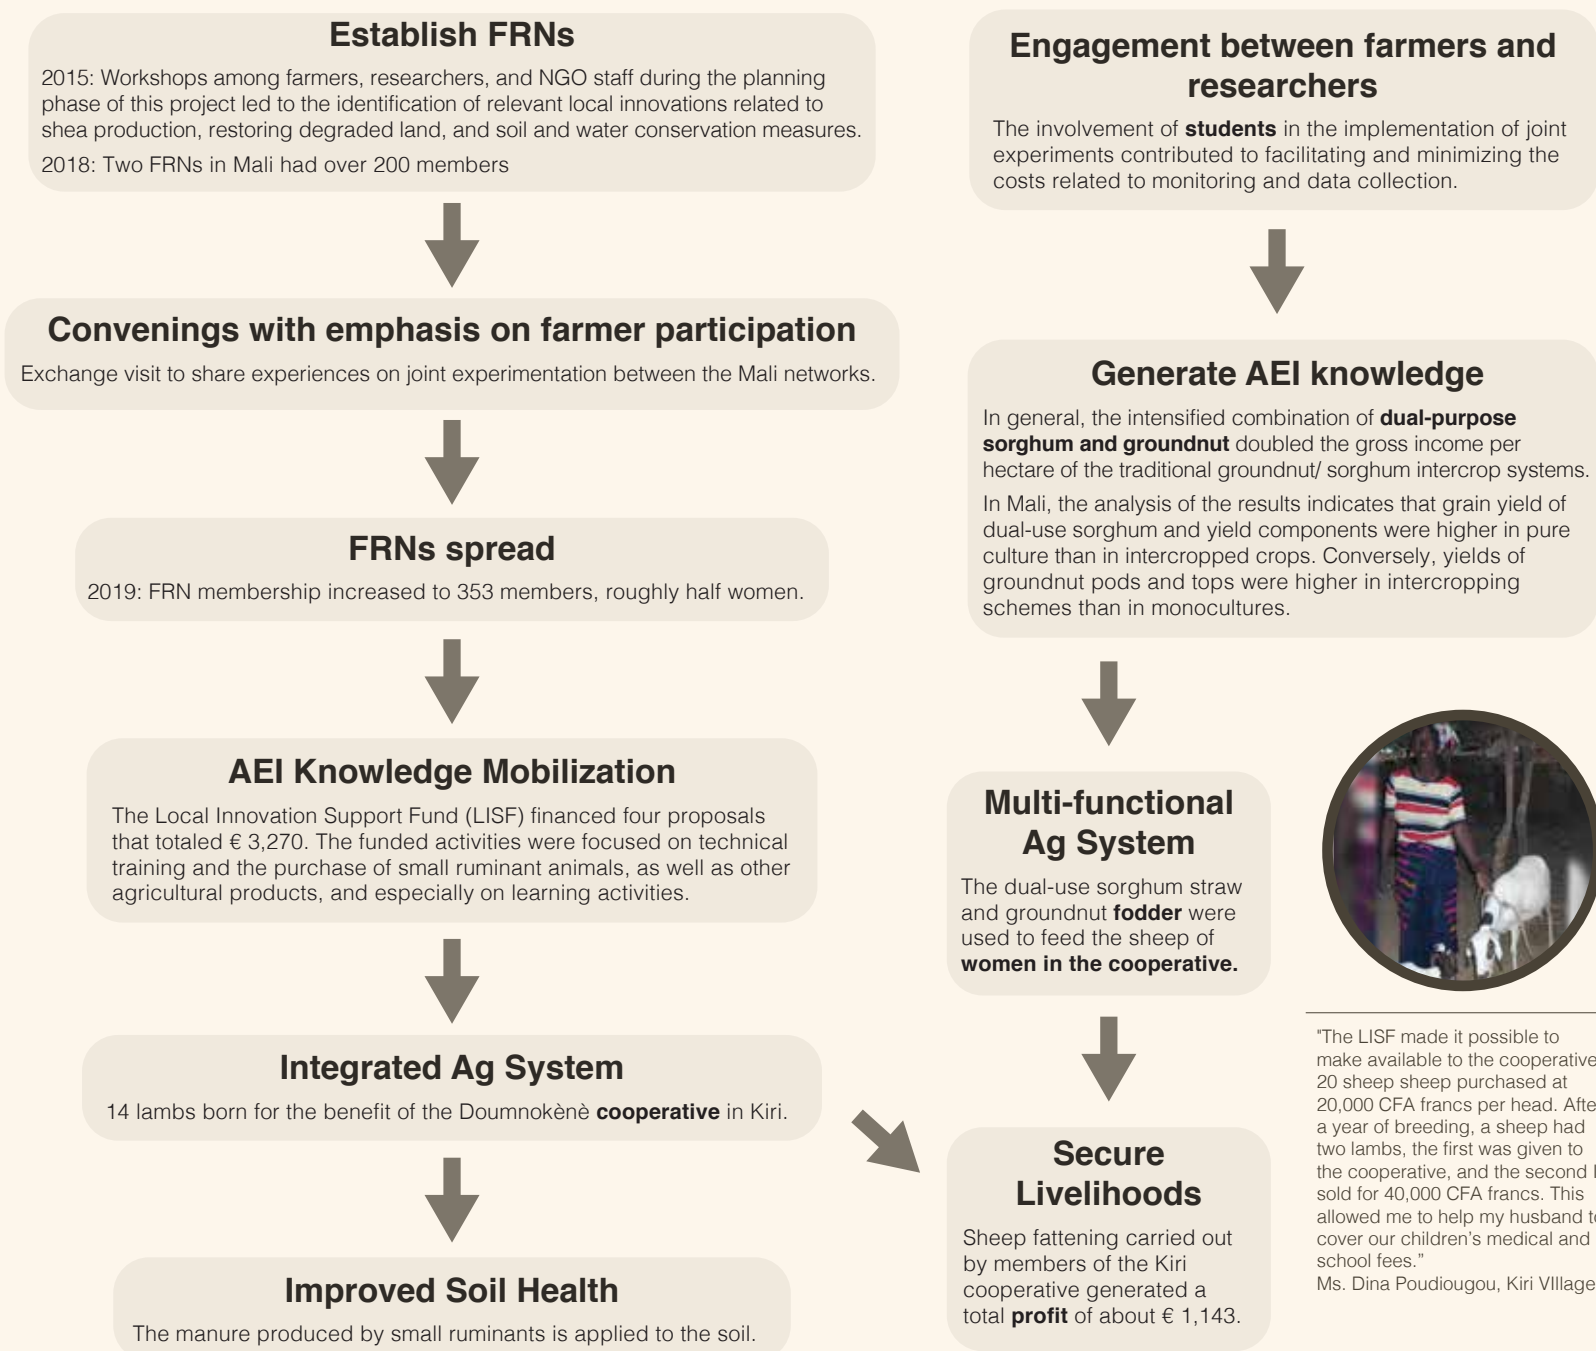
Establish FRNs

2015: Workshops among farmers, researchers, and NGO staff during the planning phase of this project led to the identification of relevant local innovations related to shea production, restoring degraded land, and soil and water conservation measures.

2018: Two FRNs in Mali had over 200 members

Convenings with emphasis on farmer participation

Exchange visit to share experiences on joint experimentation between the Mali networks.

FRNs spread

2019: FRN membership increased to 353 members, roughly half women.

AEI Knowledge Mobilization

The Local Innovation Support Fund (LISF) financed four proposals that totaled € 3,270. The funded activities were focused on technical training and the purchase of small ruminant animals, as well as other agricultural products, and especially on learning activities.

Integrated Ag System

14 lambs born for the benefit of the Doumnokènè cooperative in Kiri.

Improved Soil Health

The manure produced by small ruminants is applied to the soil.

Engagement between farmers and researchers

The involvement of students in the implementation of joint experiments contributed to facilitating and minimizing the costs related to monitoring and data collection.

Generate AEI knowledge

In general, the intensified combination of dual-purpose sorghum and groundnut doubled the gross income per hectare of the traditional groundnut/ sorghum intercrop systems.

In Mali, the analysis of the results indicates that grain yield of dual-use sorghum and yield components were higher in pure culture than in intercropped crops. Conversely, yields of groundnut pods and tops were higher in intercropping schemes than in monocultures.

Multi-functional Ag System

The dual-use sorghum straw and groundnut fodder were used to feed the sheep of women in the cooperative.

Secure Livelihoods

Sheep fattening carried out by members of the Kiri cooperative generated a total profit of about € 1,143.

"The LISF made it possible to make available to the cooperative 20 sheep sheep purchased at 20,000 CFA francs per head. After a year of breeding, a sheep had two lambs, the first was given to the cooperative, and the second I sold for 40,000 CFA francs. This allowed me to help my husband to cover our children's medical and school fees."
Ms. Dina Poudiougou, Kiri VIllage